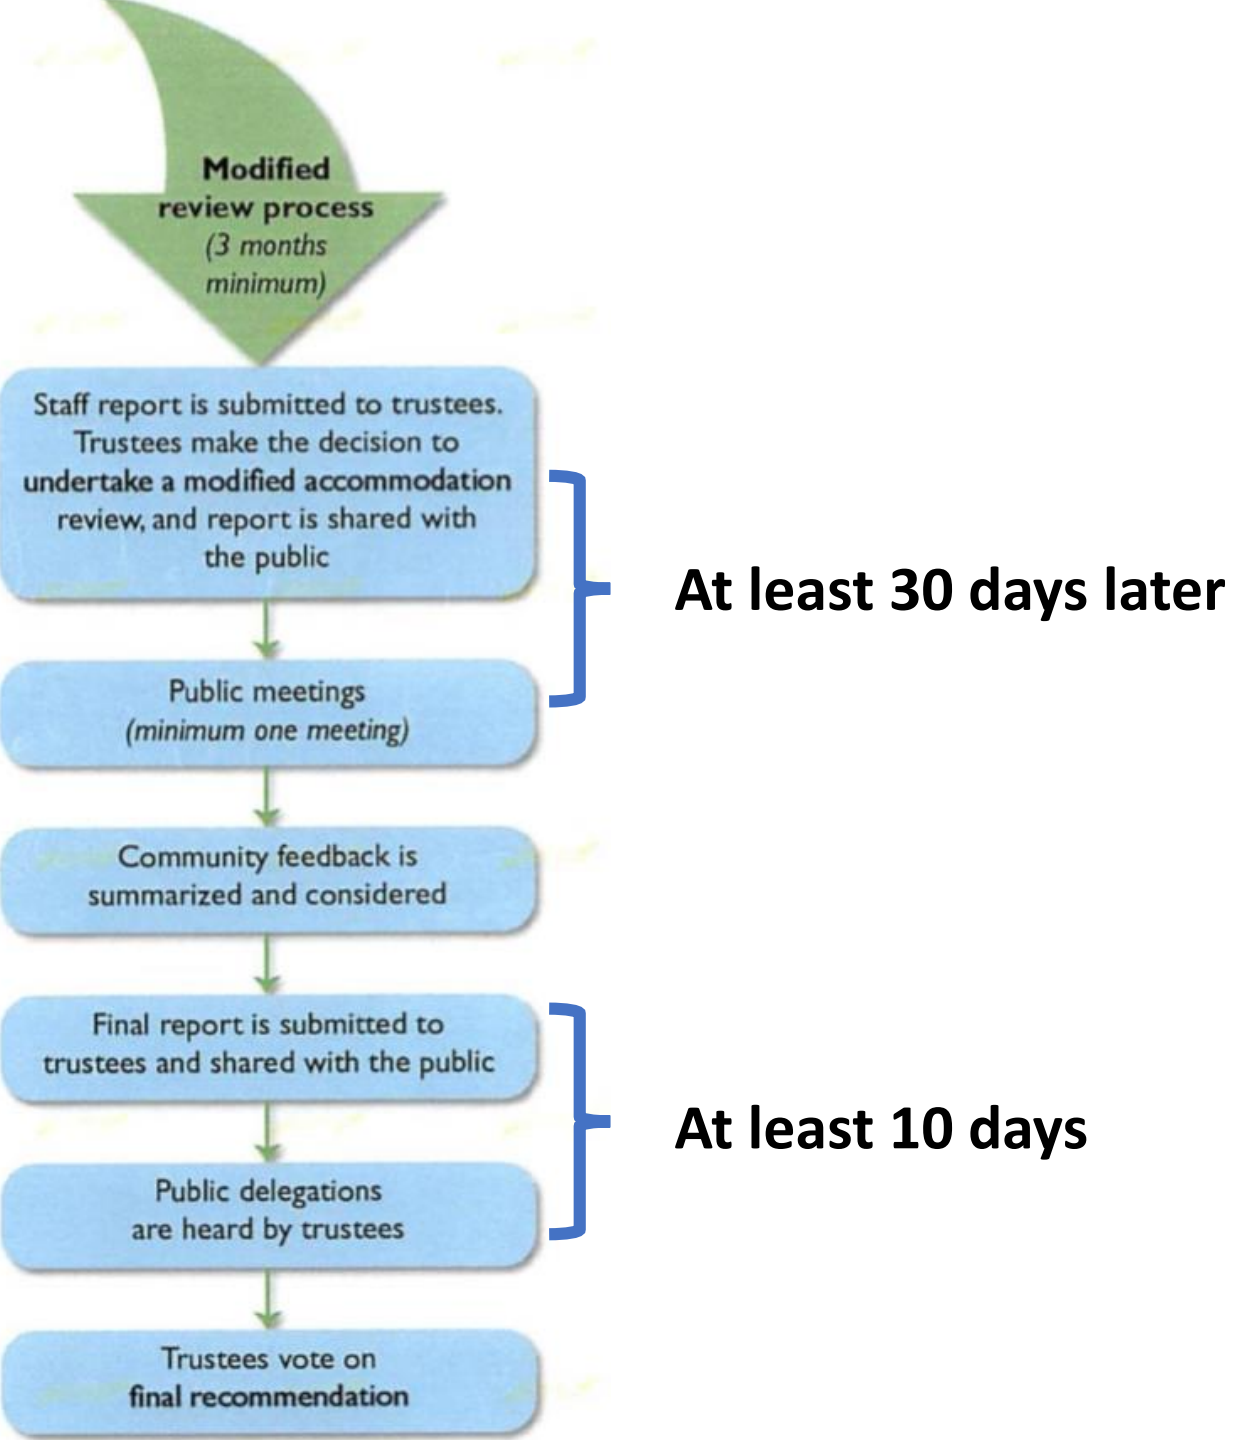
Modified review process
(3 months minimum)

Staff report is submitted to trustees. Trustees make the decision to undertake a modified accommodation review, and report is shared with the public

At least 30 days later

Public meetings
(minimum one meeting)

Community feedback is summarized and considered

Final report is submitted to trustees and shared with the public

At least 10 days

Public delegations are heard by trustees

Trustees vote on final recommendation